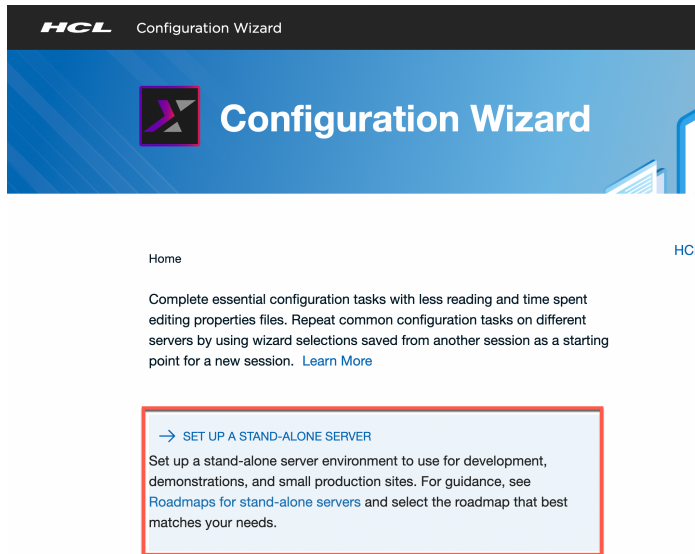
HCL Configuration Wizard

Configuration Wizard

Home

HC

Complete essential configuration tasks with less reading and time spent editing properties files. Repeat common configuration tasks on different servers by using wizard selections saved from another session as a starting point for a new session. Learn More

→ SET UP A STAND-ALONE SERVER

Set up a stand-alone server environment to use for development, demonstrations, and small production sites. For guidance, see Roadmaps for stand-alone servers and select the roadmap that best matches your needs.